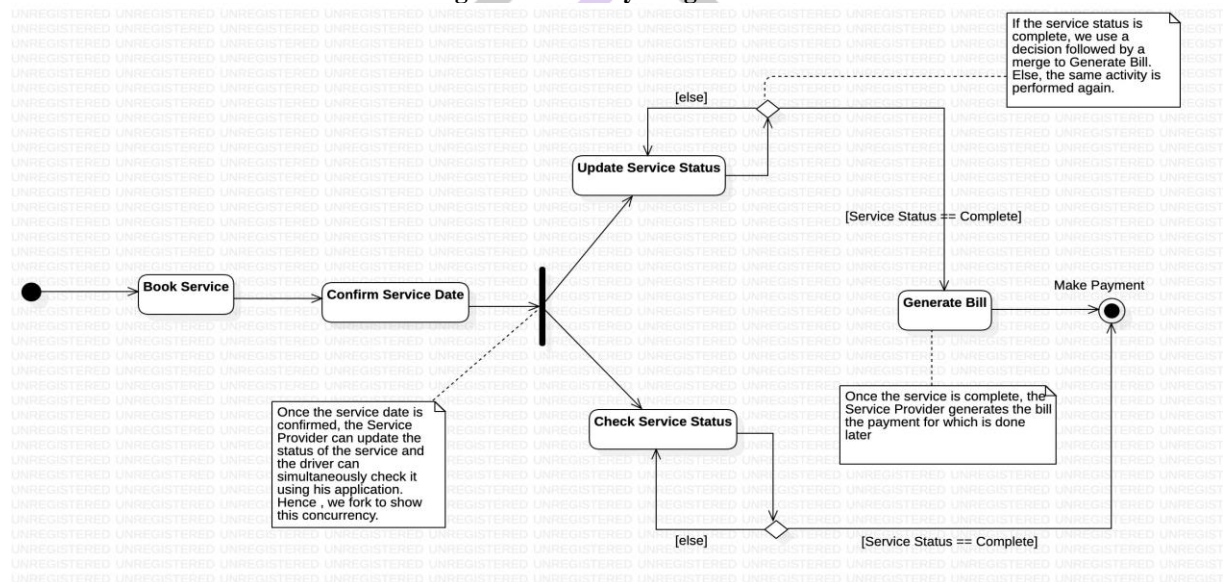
If the service status is complete, we use a decision followed by a merge to Generate Bill. Else, the same activity is performed again.

[else]

Update Service Status

[Service Status == Complete]

Book Service

Confirm Service Date

Generate Bill

Make Payment

Once the service is complete, the Service Provider generates the bill the payment for which is done later

Once the service date is confirmed, the Service Provider can update the status of the service and the driver can simultaneously check it using his application. Hence , we fork to show this concurrency.

Check Service Status

[else]

[Service Status == Complete]